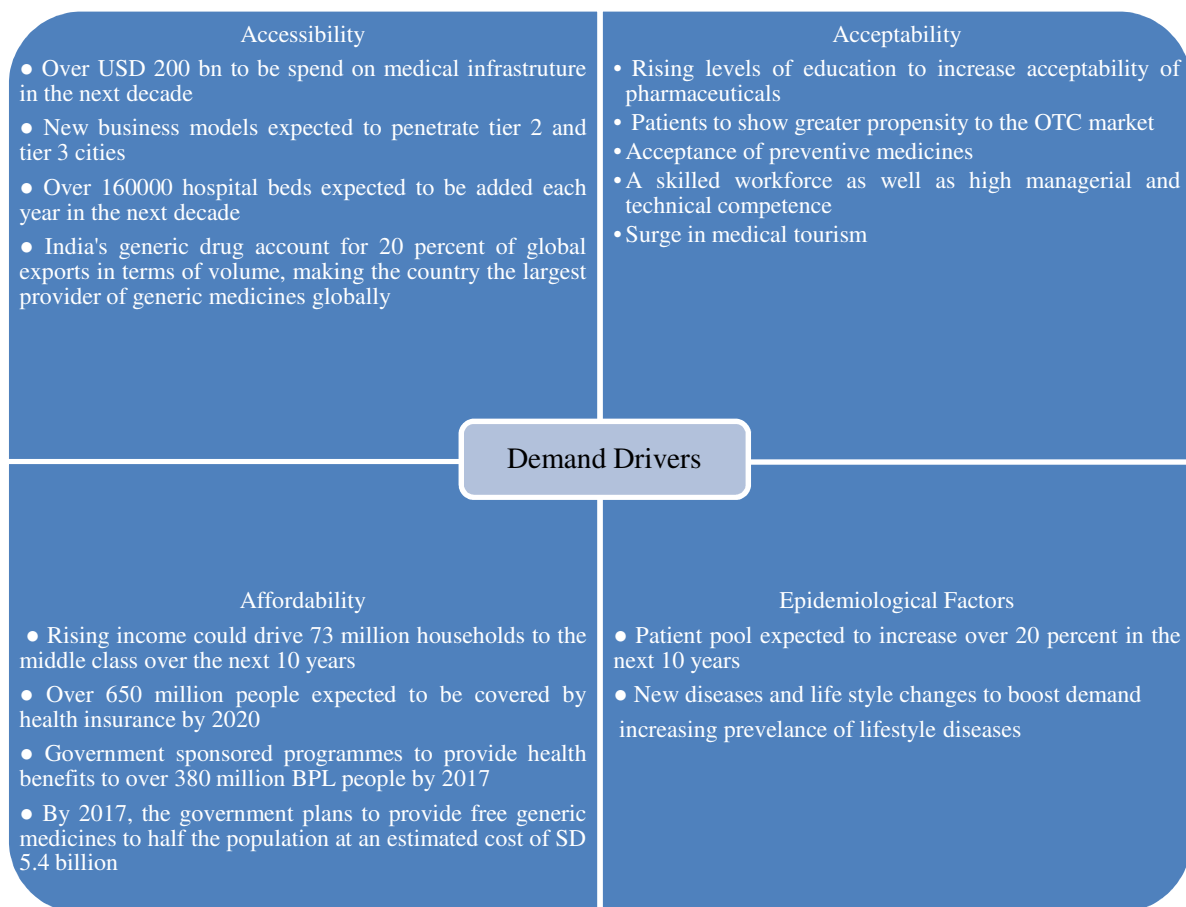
Accessibility

● Over USD 200 bn to be spend on medical infrastruture in the next decade

● New business models expected to penetrate tier 2 and tier 3 cities

● Over 160000 hospital beds expected to be added each year in the next decade

● India's generic drug account for 20 percent of global exports in terms of volume, making the country the largest provider of generic medicines globally

Acceptability

• Rising levels of education to increase acceptability of pharmaceuticals

• Patients to show greater propensity to the OTC market

• Acceptance of preventive medicines

• A skilled workforce as well as high managerial and technical competence

• Surge in medical tourism

Demand Drivers

Affordability

● Rising income could drive 73 million households to the middle class over the next 10 years

● Over 650 million people expected to be covered by health insurance by 2020

● Government sponsored programmes to provide health benefits to over 380 million BPL people by 2017

● By 2017, the government plans to provide free generic medicines to half the population at an estimated cost of SD 5.4 billion

Epidemiological Factors

● Patient pool expected to increase over 20 percent in the next 10 years

● New diseases and life style changes to boost demand increasing prevelance of lifestyle diseases